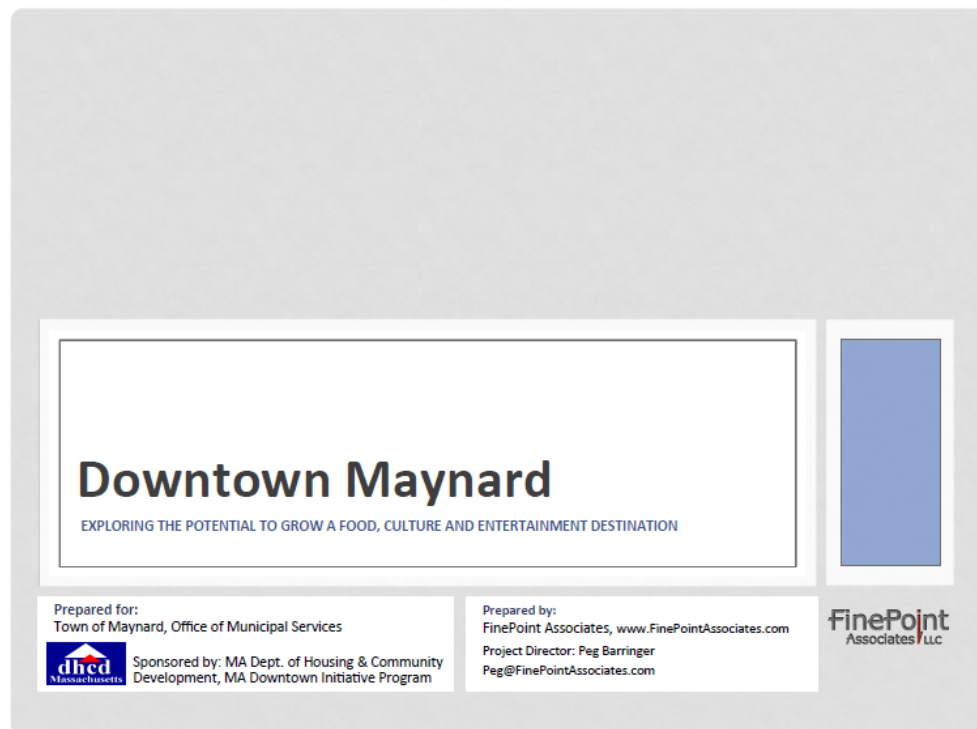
Downtown Maynard

EXPLORING THE POTENTIAL TO GROW A FOOD, CULTURE AND ENTERTAINMENT DESTINATION

Prepared for:
Town of Maynard, Office of Municipal Services

dhcd Massachusetts

Sponsored by: MA Dept. of Housing & Community Development, MA Downtown Initiative Program

Prepared by:
FinePoint Associates, www.FinePointAssociates.com
Project Director: Peg Barringer
Peg@FinePointAssociates.com

FinePoint Associates LLC